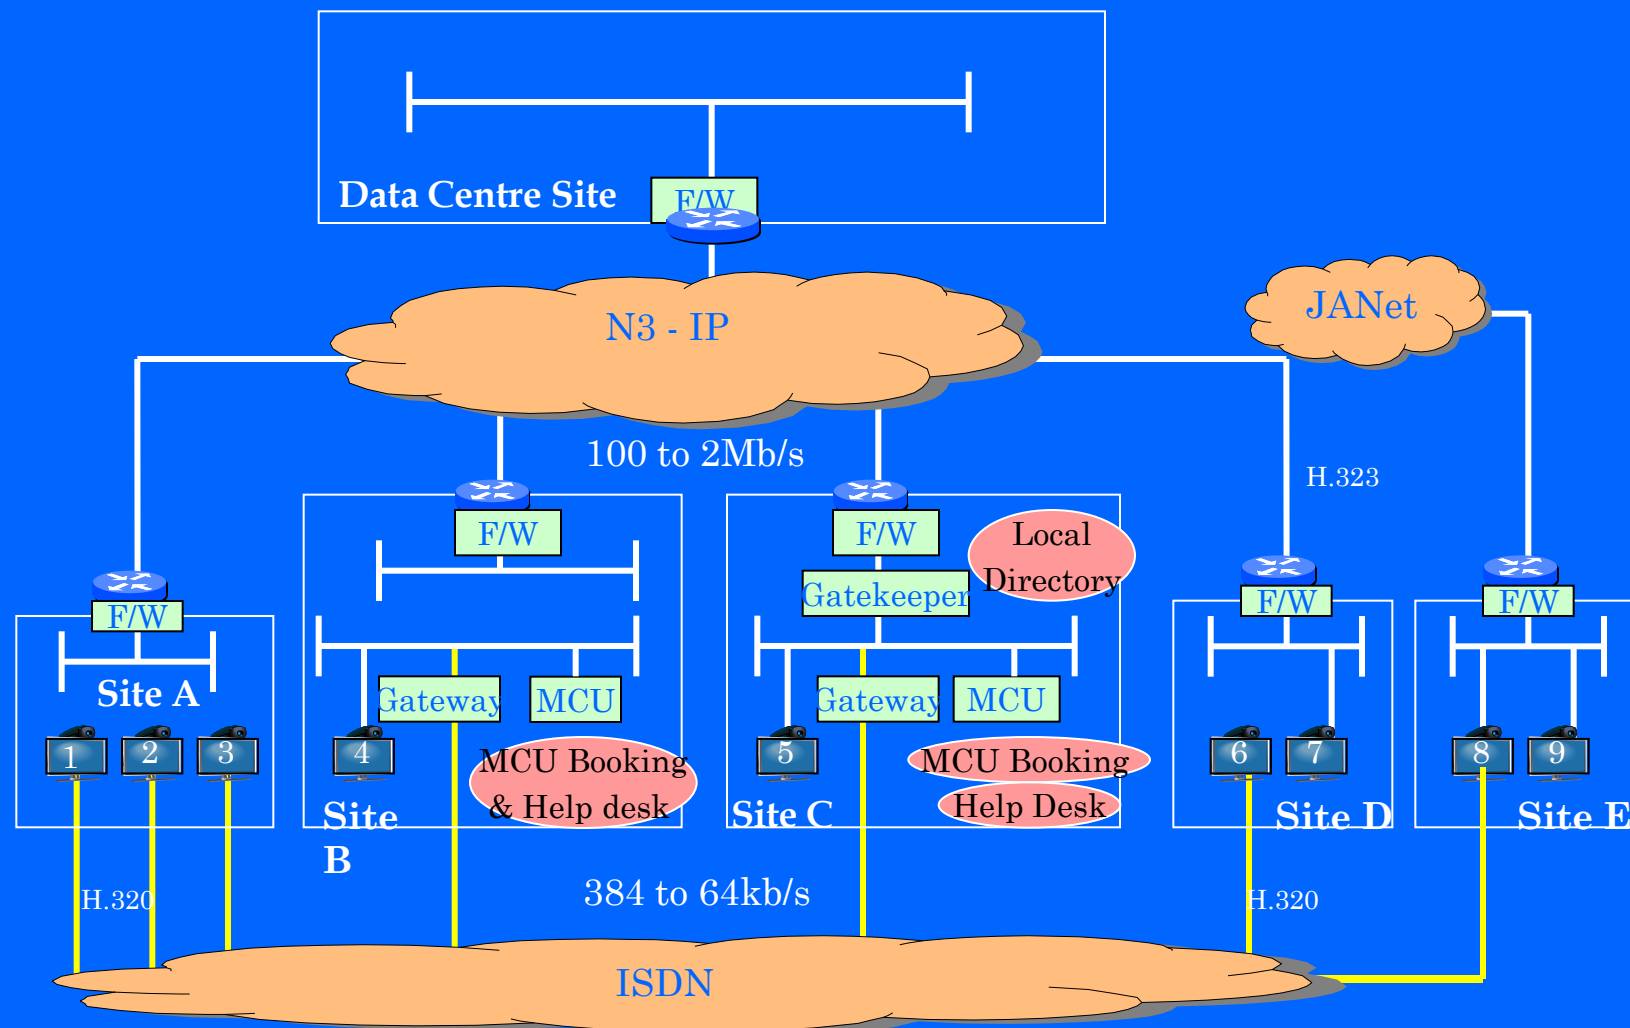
Data Centre Site
F/W
N3 - IP
JANet
100 to 2Mb/s
H.323
F/W
F/W
Local Directory
Gatekeeper
F/W
F/W
F/W
Site A
Gateway
MCU
Gateway
MCU
1
2
3
4
MCU Booking & Help desk
5
MCU Booking
Help Desk
6
7
8
9
Site B
Site C
Site D
Site E
H.320
384 to 64kb/s
H.320
ISDN